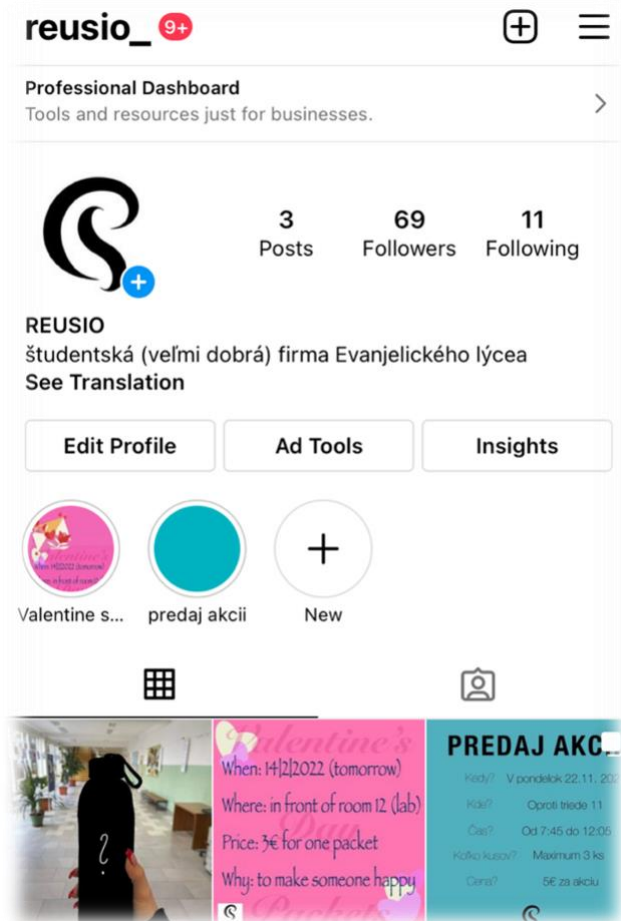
reusio_ 9+

Professional Dashboard
Tools and resources just for businesses.

3 Posts
69 Followers
11 Following

REUSIO
študentská (veľmi dobrá) firma Evanjelického lýcea
See Translation

Edit Profile
Ad Tools
Insights

Valentine s...
predaj akcii
New

?

Valentine's Day Packet
When: 14|2|2022 (tomorrow)
Where: in front of room 12 (lab)
Price: 3€ for one packet
Why: to make someone happy

PREDAJ AKC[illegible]
Kedy? V pondelok 22.11. 20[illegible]
Kde? Oproti triede 11
Čas? Od 7:45 do 12:05
Koľko kusov? Maximum 3 ks
Cena? 5€ za akciu